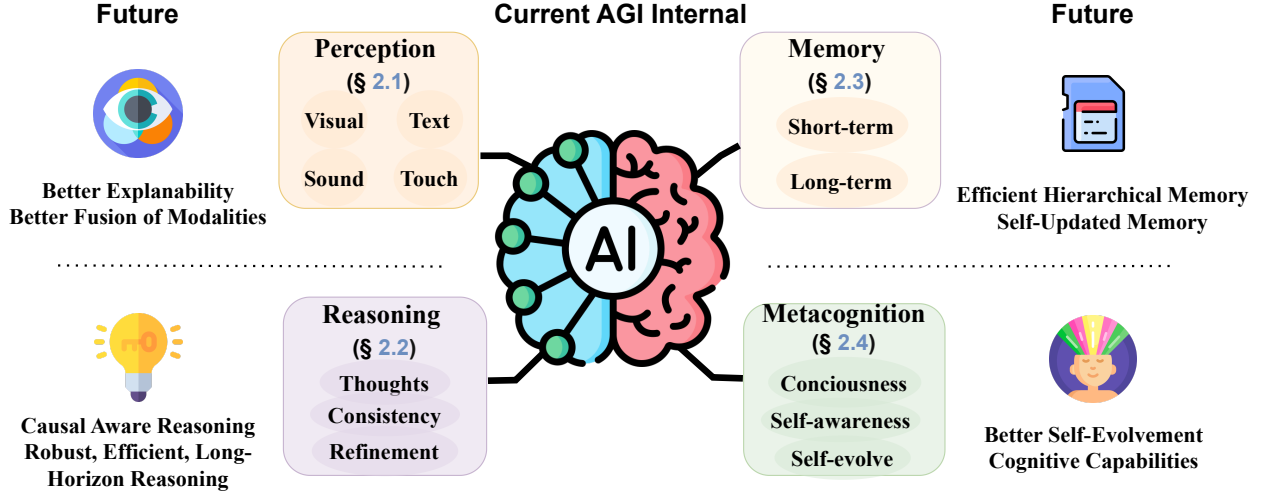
Future

Current AGI Internal

Future

Perception
(§ 2.1)
Visual Text
Sound Touch

Memory
(§ 2.3)
Short-term
Long-term

Better Explanability
Better Fusion of Modalities

AI

Efficient Hierarchical Memory
Self-Updated Memory

Reasoning
(§ 2.2)
Thoughts
Consistency
Refinement

Metacognition
(§ 2.4)
Conciousness
Self-awareness
Self-evolve

Causal Aware Reasoning
Robust, Efficient, Long-Horizon Reasoning

Better Self-Evolvement
Cognitive Capabilities